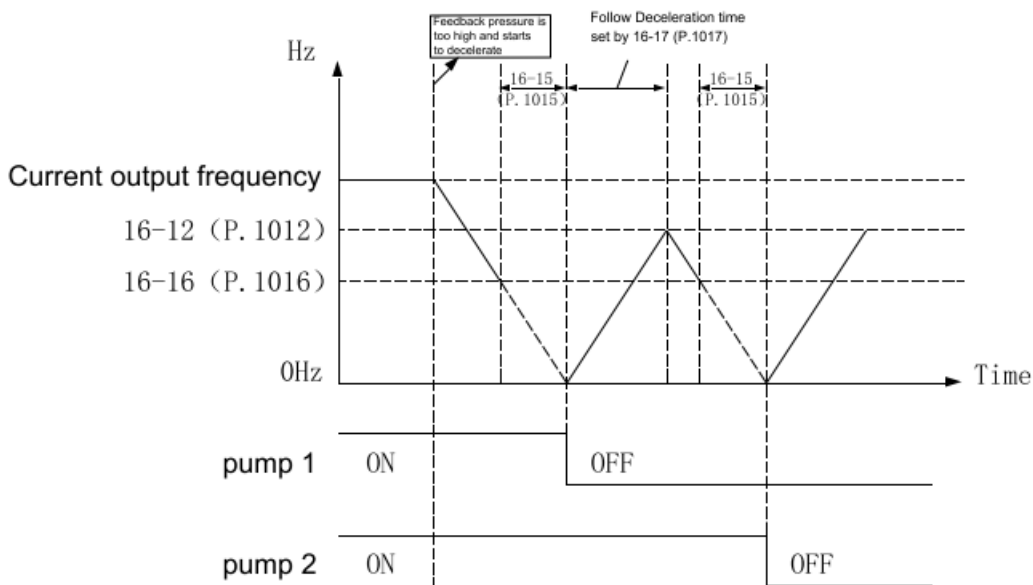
Feedback pressure is too high and starts to decelerate

Follow Deceleration time set by 16-17 (P.1017)

Hz

16-15 (P. 1015)

16-15 (P. 1015)

Current output frequency

16-12 (P. 1012)

16-16 (P. 1016)

0Hz

Time

pump 1

ON

OFF

pump 2

ON

OFF